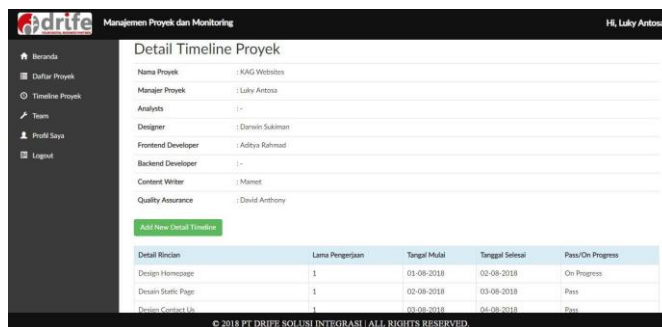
drife

Manajemen Proyek dan Monitoring

Hi, Luky Antosa

Beranda
Daftar Proyek
Timeline Proyek
Team
Profil Saya
Logout

Detail Timeline Proyek

| | |
|---|---|
| Nama Proyek | : KAG Websites |
| Manajer Proyek | : Luky Antosa |
| Analysts | : - |
| Designer | : Darwin Sukiman |
| Frontend Developer | : Aditya Rahmad |
| Backend Developer | : - |
| Content Writer | : Mamet |
| Quality Assurance | : David Anthony |

Add New Detail Timeline

| Detail Rincian | Lama Pengerjaan | Tangal Mulai | Tanggal Selesai | Pass/On Progress |
|---|---|---|---|---|
| Design Homepage | 1 | 01-08-2018 | 02-08-2018 | On Progress |
| Desain Static Page | 1 | 02-08-2018 | 03-08-2018 | Pass |
| Desian Contact Us | 1 | 03-08-2018 | 04-08-2018 | Pass |

© 2018 PT DRIFE SOLUSI INTEGRASI | ALL RIGHTS RESERVED.